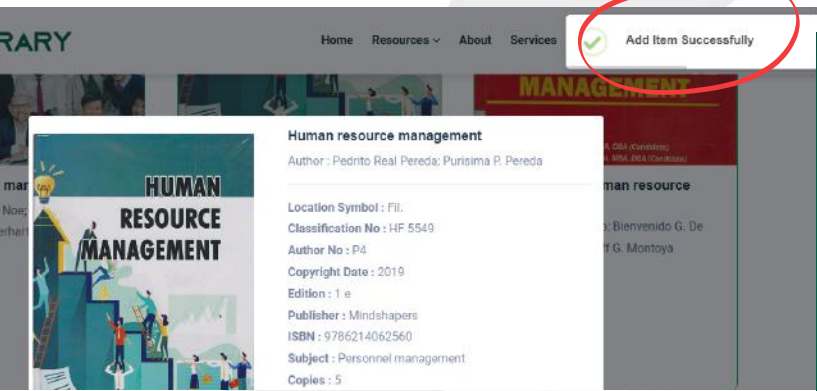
RARY

Home Resources About Services

Add Item Successfully

MANAGEMENT

man resource

Noe;

erhar

Bienvenido G. De

G. Montoya

HUMAN RESOURCE MANAGEMENT

Human resource management

Author : Pedrito Real Pereda; Purisima P. Pereda

Location Symbol : Fil.

Classification No : HF 5549

Author No : P4

Copyright Date : 2019

Edition : 1 e

Publisher : Mindshapers

ISBN : 9786214062560

Subject : Personnel management

Copies : 5